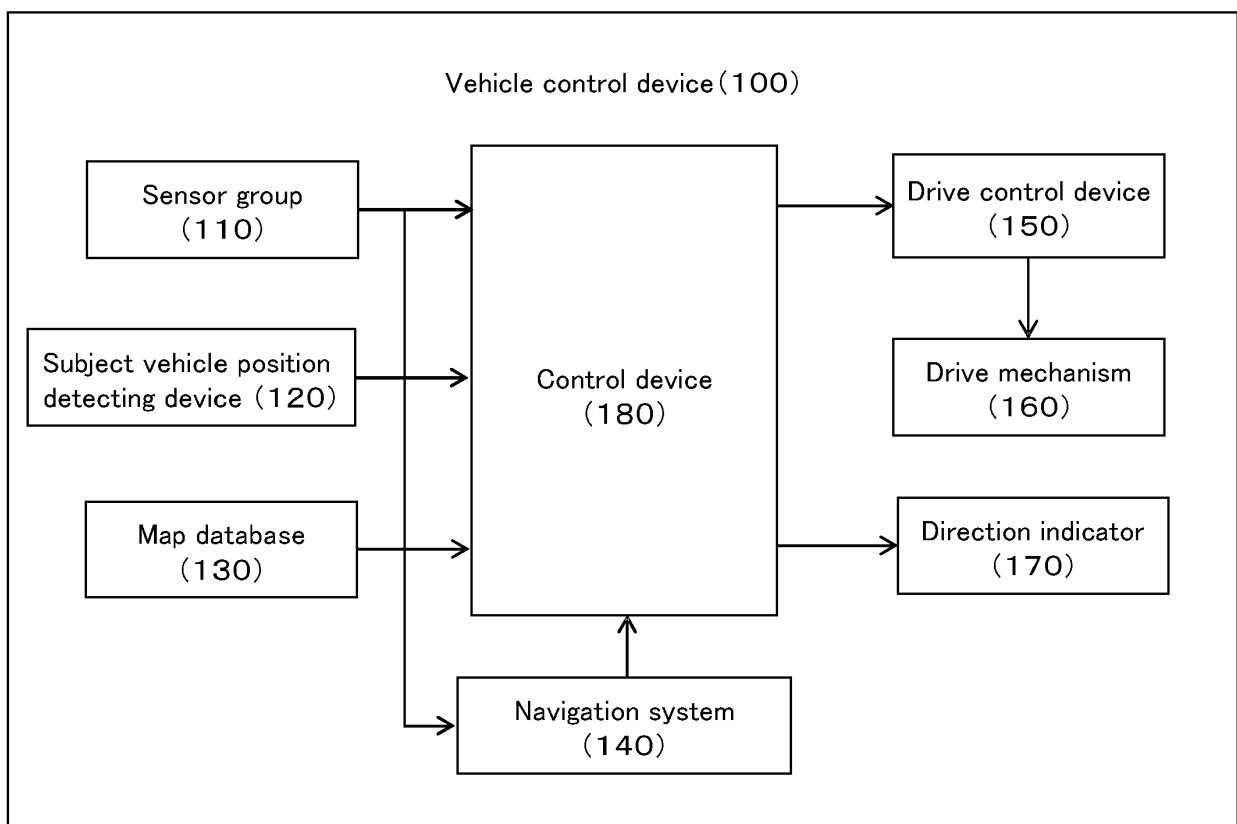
Vehicle control device（100）

Sensor group
（110）

Subject vehicle position detecting device（120）

Map database
（130）

Control device
（180）

Navigation system
（140）

Drive control device
（150）

Drive mechanism
（160）

Direction indicator
（170）